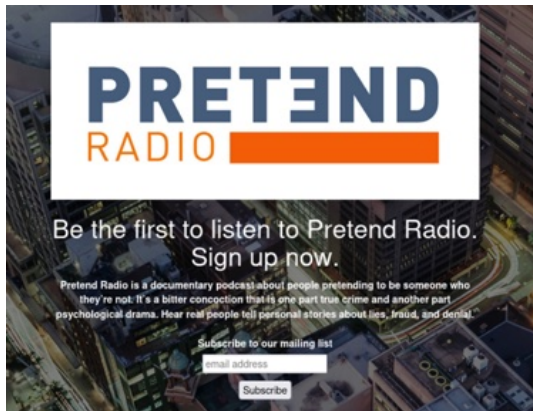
PRETƎND
RADIO

Be the first to listen to Pretend Radio. Sign up now.

Pretend Radio is a documentary podcast about people pretending to be someone who they're not. It's a bitter concoction that is one part true crime and another part psychological drama. Hear real people tell personal stories about lies, fraud, and denial.

Subscribe to our mailing list

email address

Subscribe